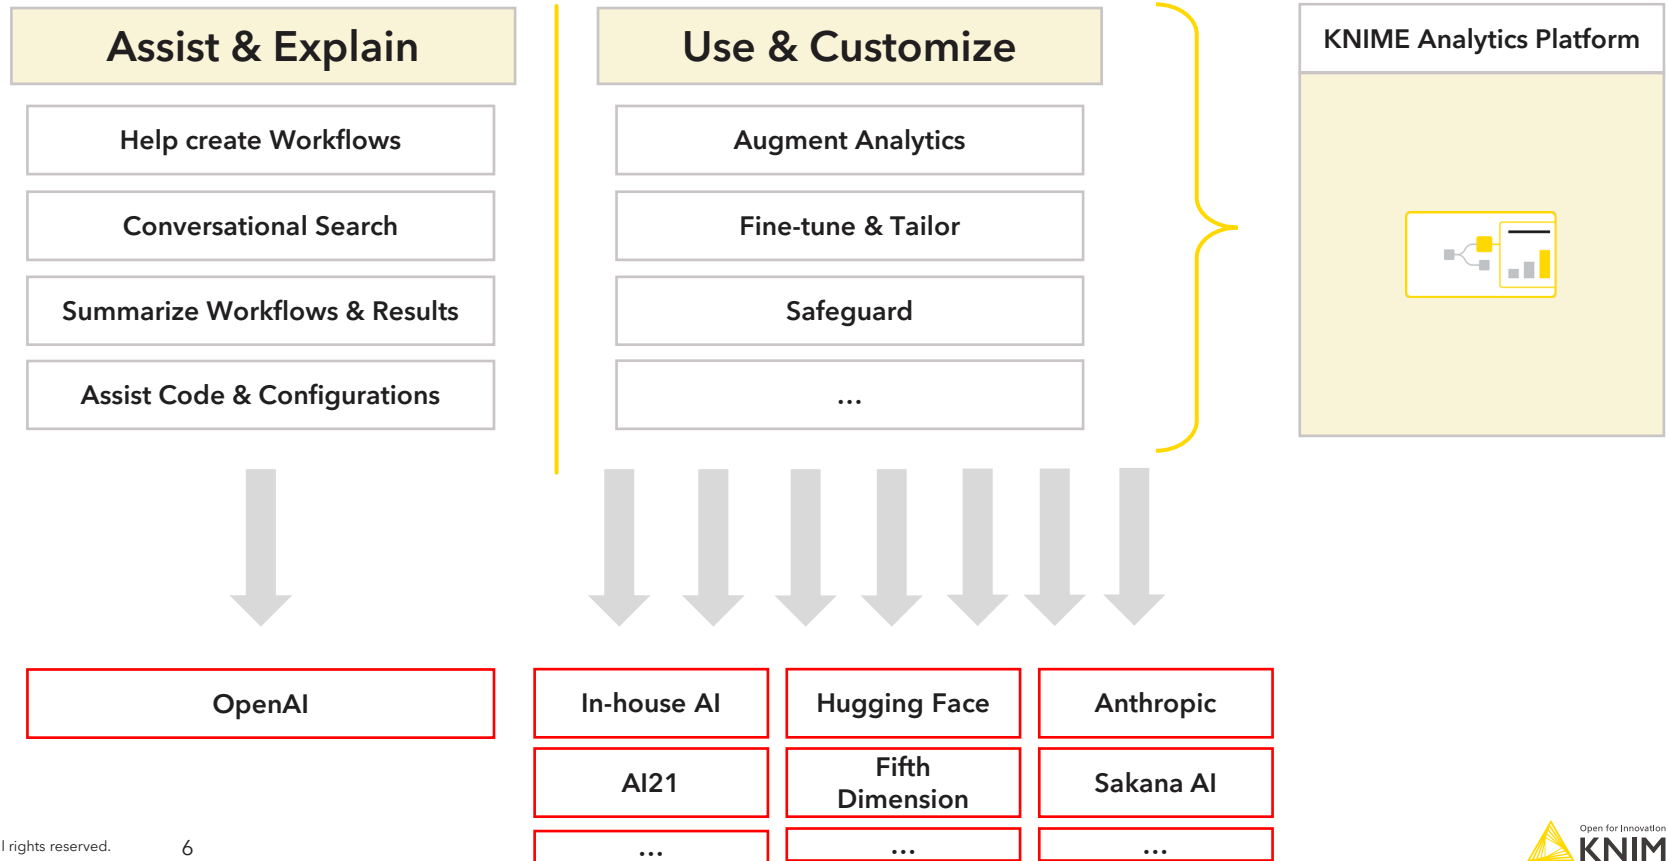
Assist & Explain

Help create Workflows

Conversational Search

Summarize Workflows & Results

Assist Code & Configurations

Use & Customize

Augment Analytics

Fine-tune & Tailor

Safeguard

...

KNIME Analytics Platform

OpenAI

In-house AI

Hugging Face

Anthropic

AI21

Fifth Dimension

Sakana AI

...

...

...

l rights reserved.

6

Open for Innovation

KNIM